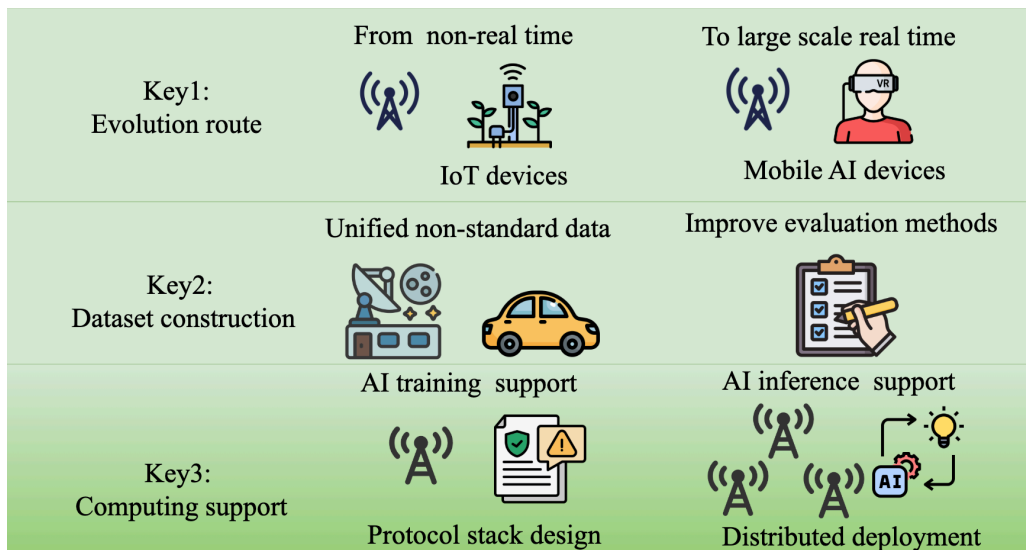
Key1:
Evolution route

From non-real time

IoT devices

To large scale real time

VR

Mobile AI devices

Key2:
Dataset construction

Unified non-standard data

Improve evaluation methods

Key3:
Computing support

AI training support

Protocol stack design

AI inference support

AI

Distributed deployment